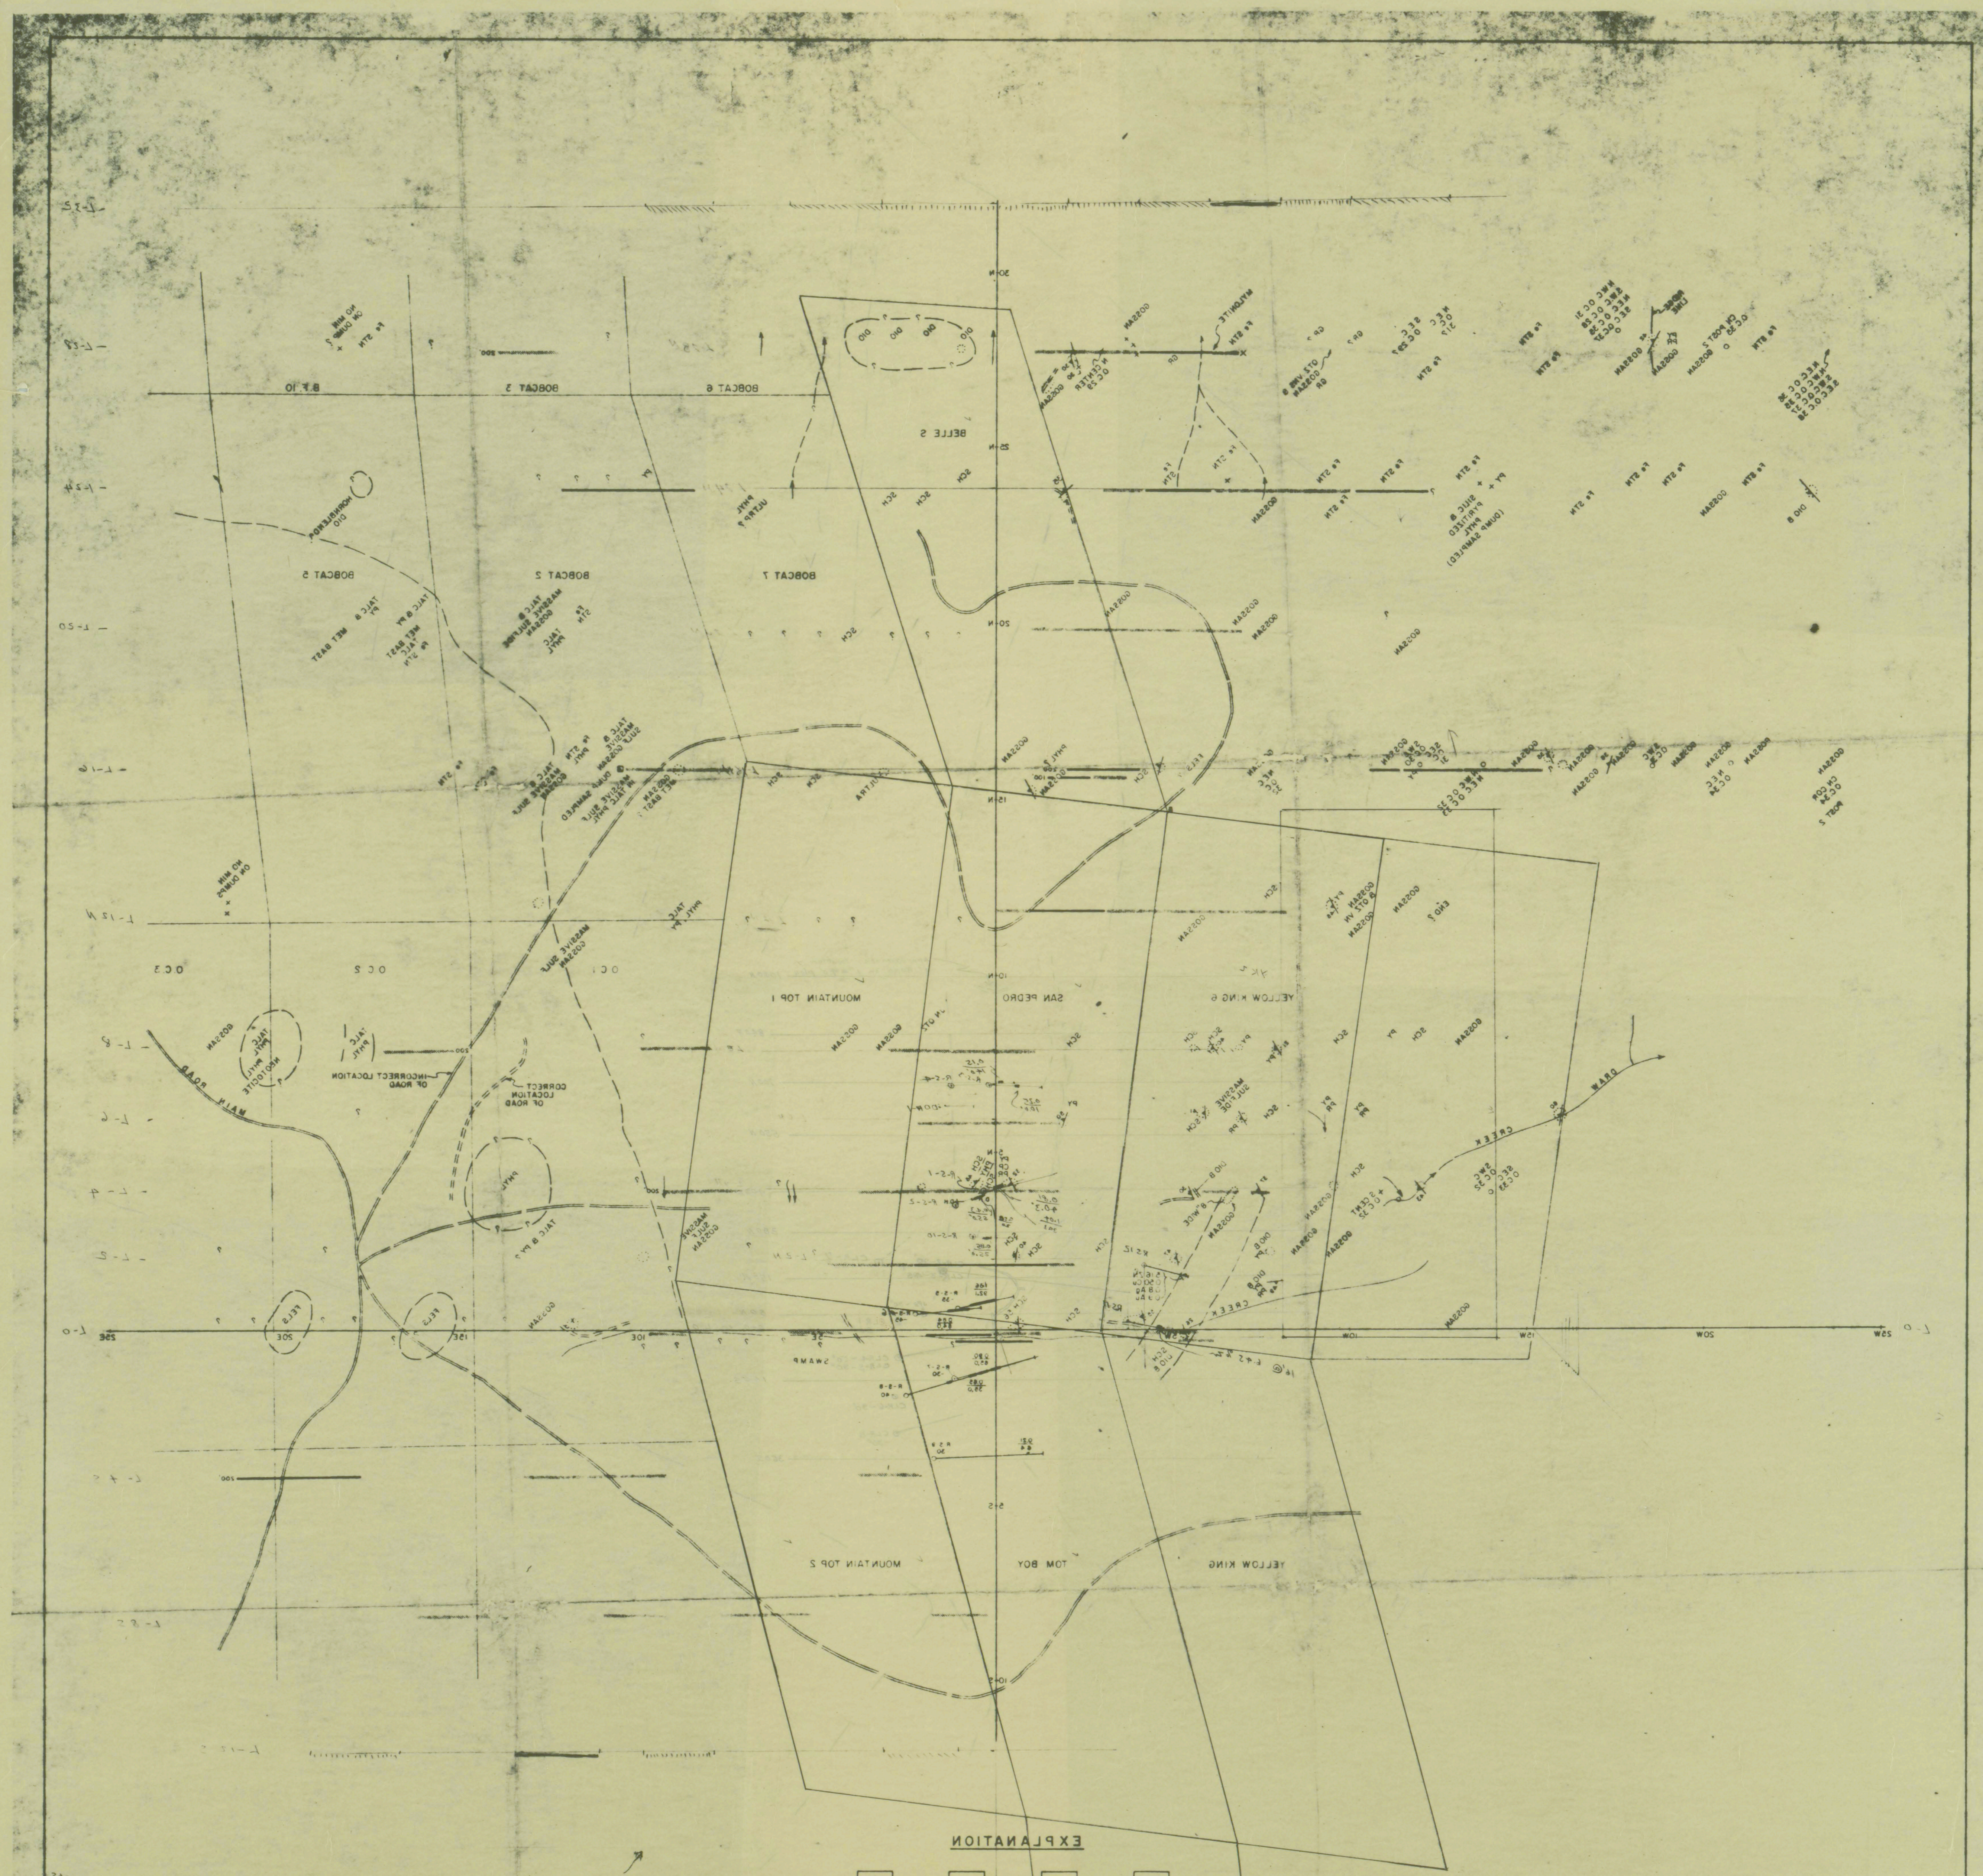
BOBCAT 6

BOBCAT 5

B.T. 10

BELLE S

BOBCAT 5

BOBCAT 2

BOBCAT 7

MOUNTAIN TOP 1

SAN PEDRO

YELLOW KING 6

MOUNTAIN TOP 2

TOM BOY

YELLOW KING

O.C.3

O.C.2

O.C.1

MAIN ROAD

CORRECT LOCATION OF ROAD

INCORRECT LOCATION OF ROAD

CREEK

EXPLANATION

L-0

25E

20E

15E

10E

10W

20W

25W

L-0